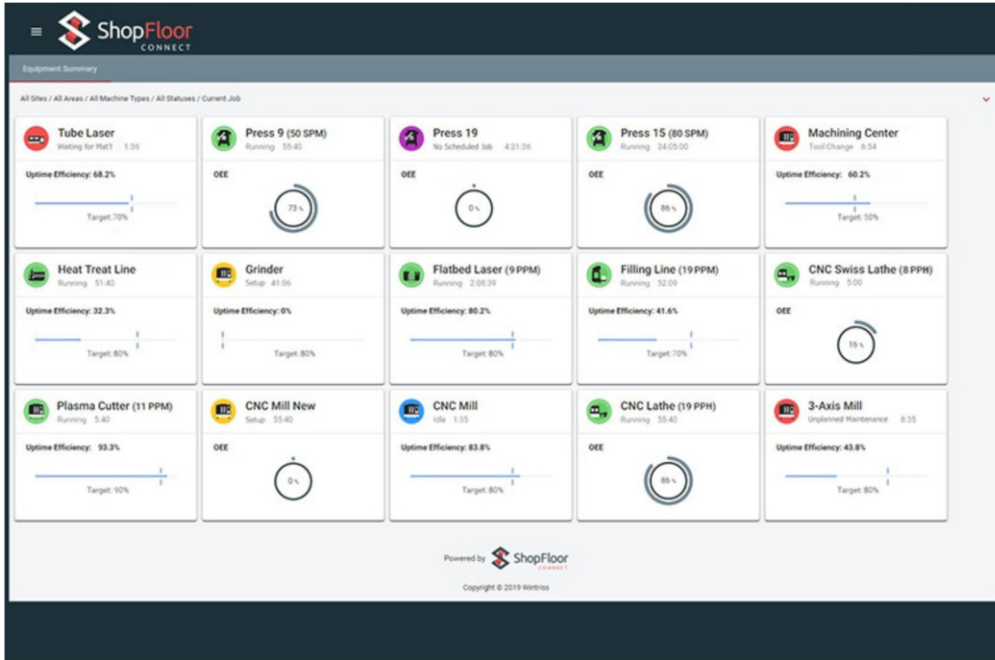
ShopFloor CONNECT

Equipment Summary

All Sites / All Areas / All Machine Types / All Statuses / Current Job

Tube Laser
Waiting for Mat'l 1:36
Uptime Efficiency: 68.2%
Target: 70%

Press 9 (50 SPM)
Running 55:40
OEE
73%

Press 19
No Scheduled Job 4:21:36
OEE
0%

Press 15 (80 SPM)
Running 24:05:00
OEE
86%

Machining Center
Tool Change 6:34
Uptime Efficiency: 60.2%
Target: 50%

Heat Treat Line
Running 51:40
Uptime Efficiency: 32.3%
Target: 80%

Grinder
Setup 41:06
Uptime Efficiency: 0%
Target: 80%

Flatbed Laser (9 PPM)
Running 2:08:39
Uptime Efficiency: 80.2%
Target: 80%

Filling Line (19 PPM)
Running 52:09
Uptime Efficiency: 41.6%
Target: 70%

CNC Swiss Lathe (8 PPH)
Running 5:00
OEE
16%

Plasma Cutter (11 PPM)
Running 5:40
Uptime Efficiency: 93.3%
Target: 90%

CNC Mill New
Setup 55:40
OEE
0%

CNC Mill
Idle 1:35
Uptime Efficiency: 83.8%
Target: 80%

CNC Lathe (19 PPH)
Running 55:40
OEE
86%

3-Axis Mill
Unplanned Maintenance 8:35
Uptime Efficiency: 43.8%
Target: 80%

Powered by ShopFloor CONNECT

Copyright © 2019 Wintriss